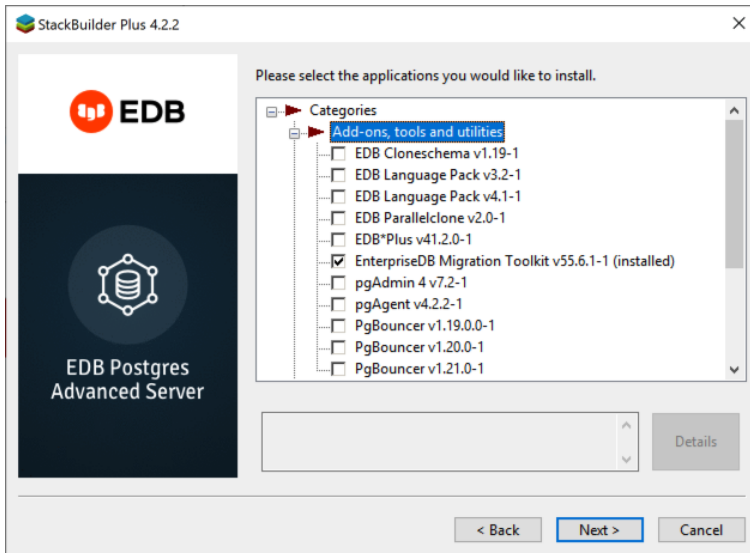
StackBuilder Plus 4.2.2

EDB

EDB Postgres Advanced Server

Please select the applications you would like to install.

Categories
Add-ons, tools and utilities
EDB Cloneschema v1.19-1
EDB Language Pack v3.2-1
EDB Language Pack v4.1-1
EDB Parallelclone v2.0-1
EDB*Plus v41.2.0-1
EnterpriseDB Migration Toolkit v55.6.1-1 (installed)
pgAdmin 4 v7.2-1
pgAgent v4.2.2-1
PgBouncer v1.19.0.0-1
PgBouncer v1.20.0-1
PgBouncer v1.21.0-1

Details

< Back
Next >
Cancel